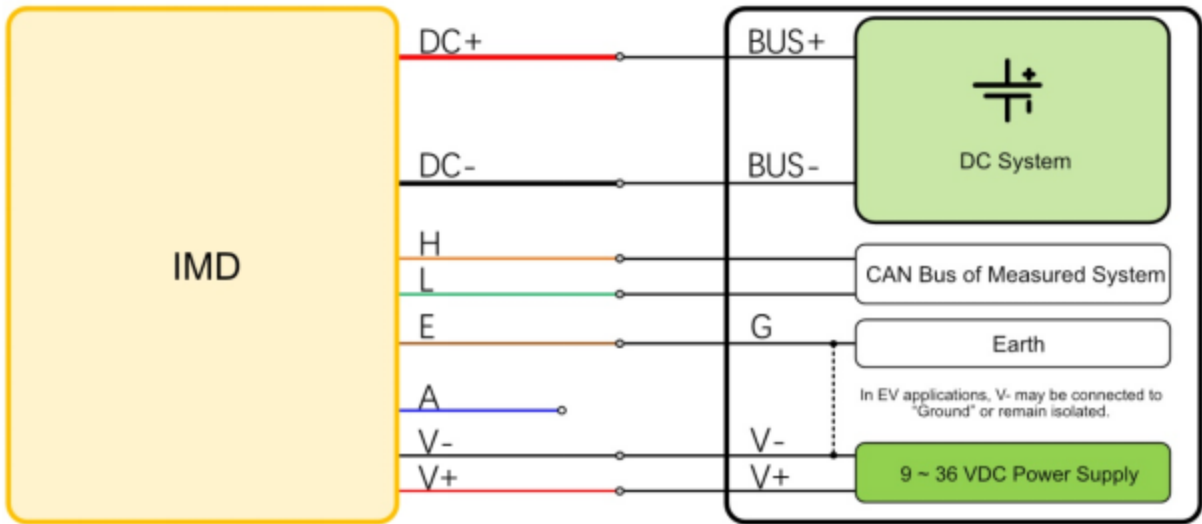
IMD

DC+

DC-

H

L

E

A

V-

V+

BUS+

BUS-

G

V-

V+

DC System

CAN Bus of Measured System

Earth

In EV applications, V- may be connected to "Ground" or remain isolated.

9 ~ 36 VDC Power Supply